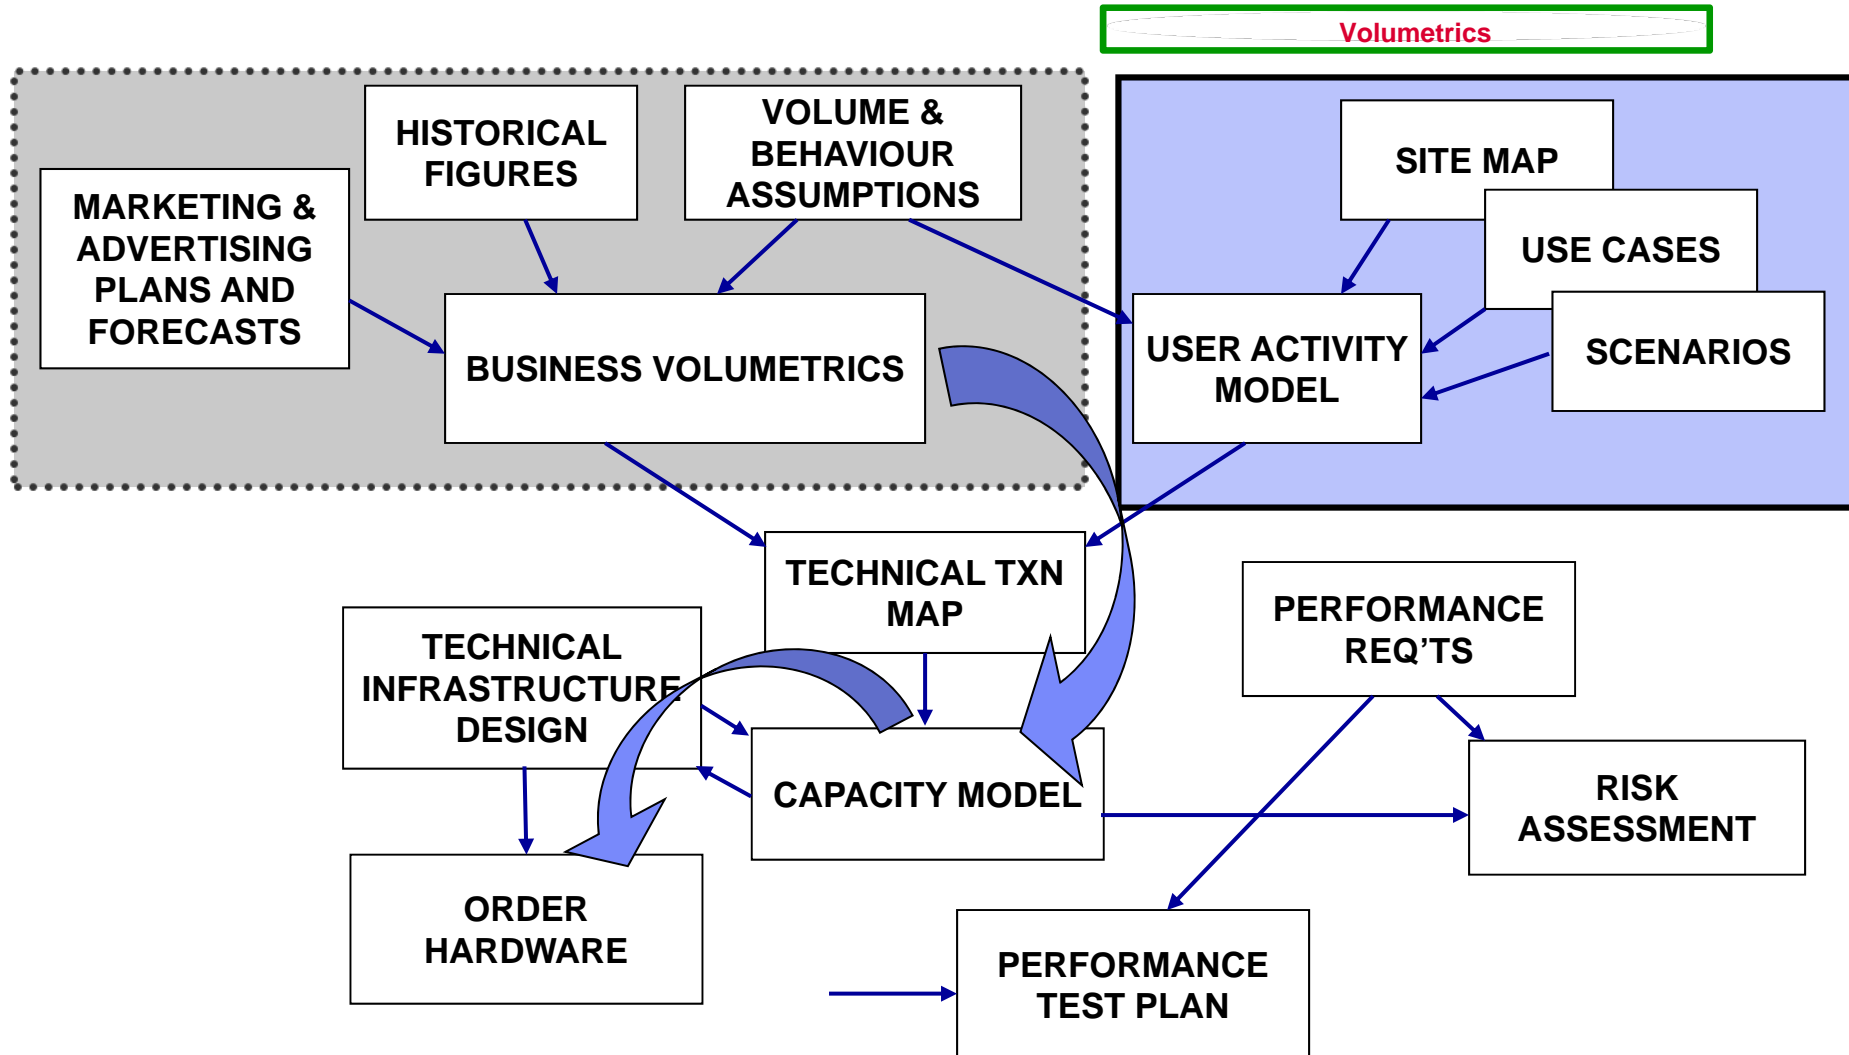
Volumetrics

HISTORICAL FIGURES

VOLUME & BEHAVIOUR ASSUMPTIONS

MARKETING & ADVERTISING PLANS AND FORECASTS

BUSINESS VOLUMETRICS

SITE MAP

USE CASES

SCENARIOS

USER ACTIVITY MODEL

TECHNICAL TXN MAP

TECHNICAL INFRASTRUCTURE DESIGN

PERFORMANCE REQ'TS

CAPACITY MODEL

RISK ASSESSMENT

ORDER HARDWARE

PERFORMANCE TEST PLAN